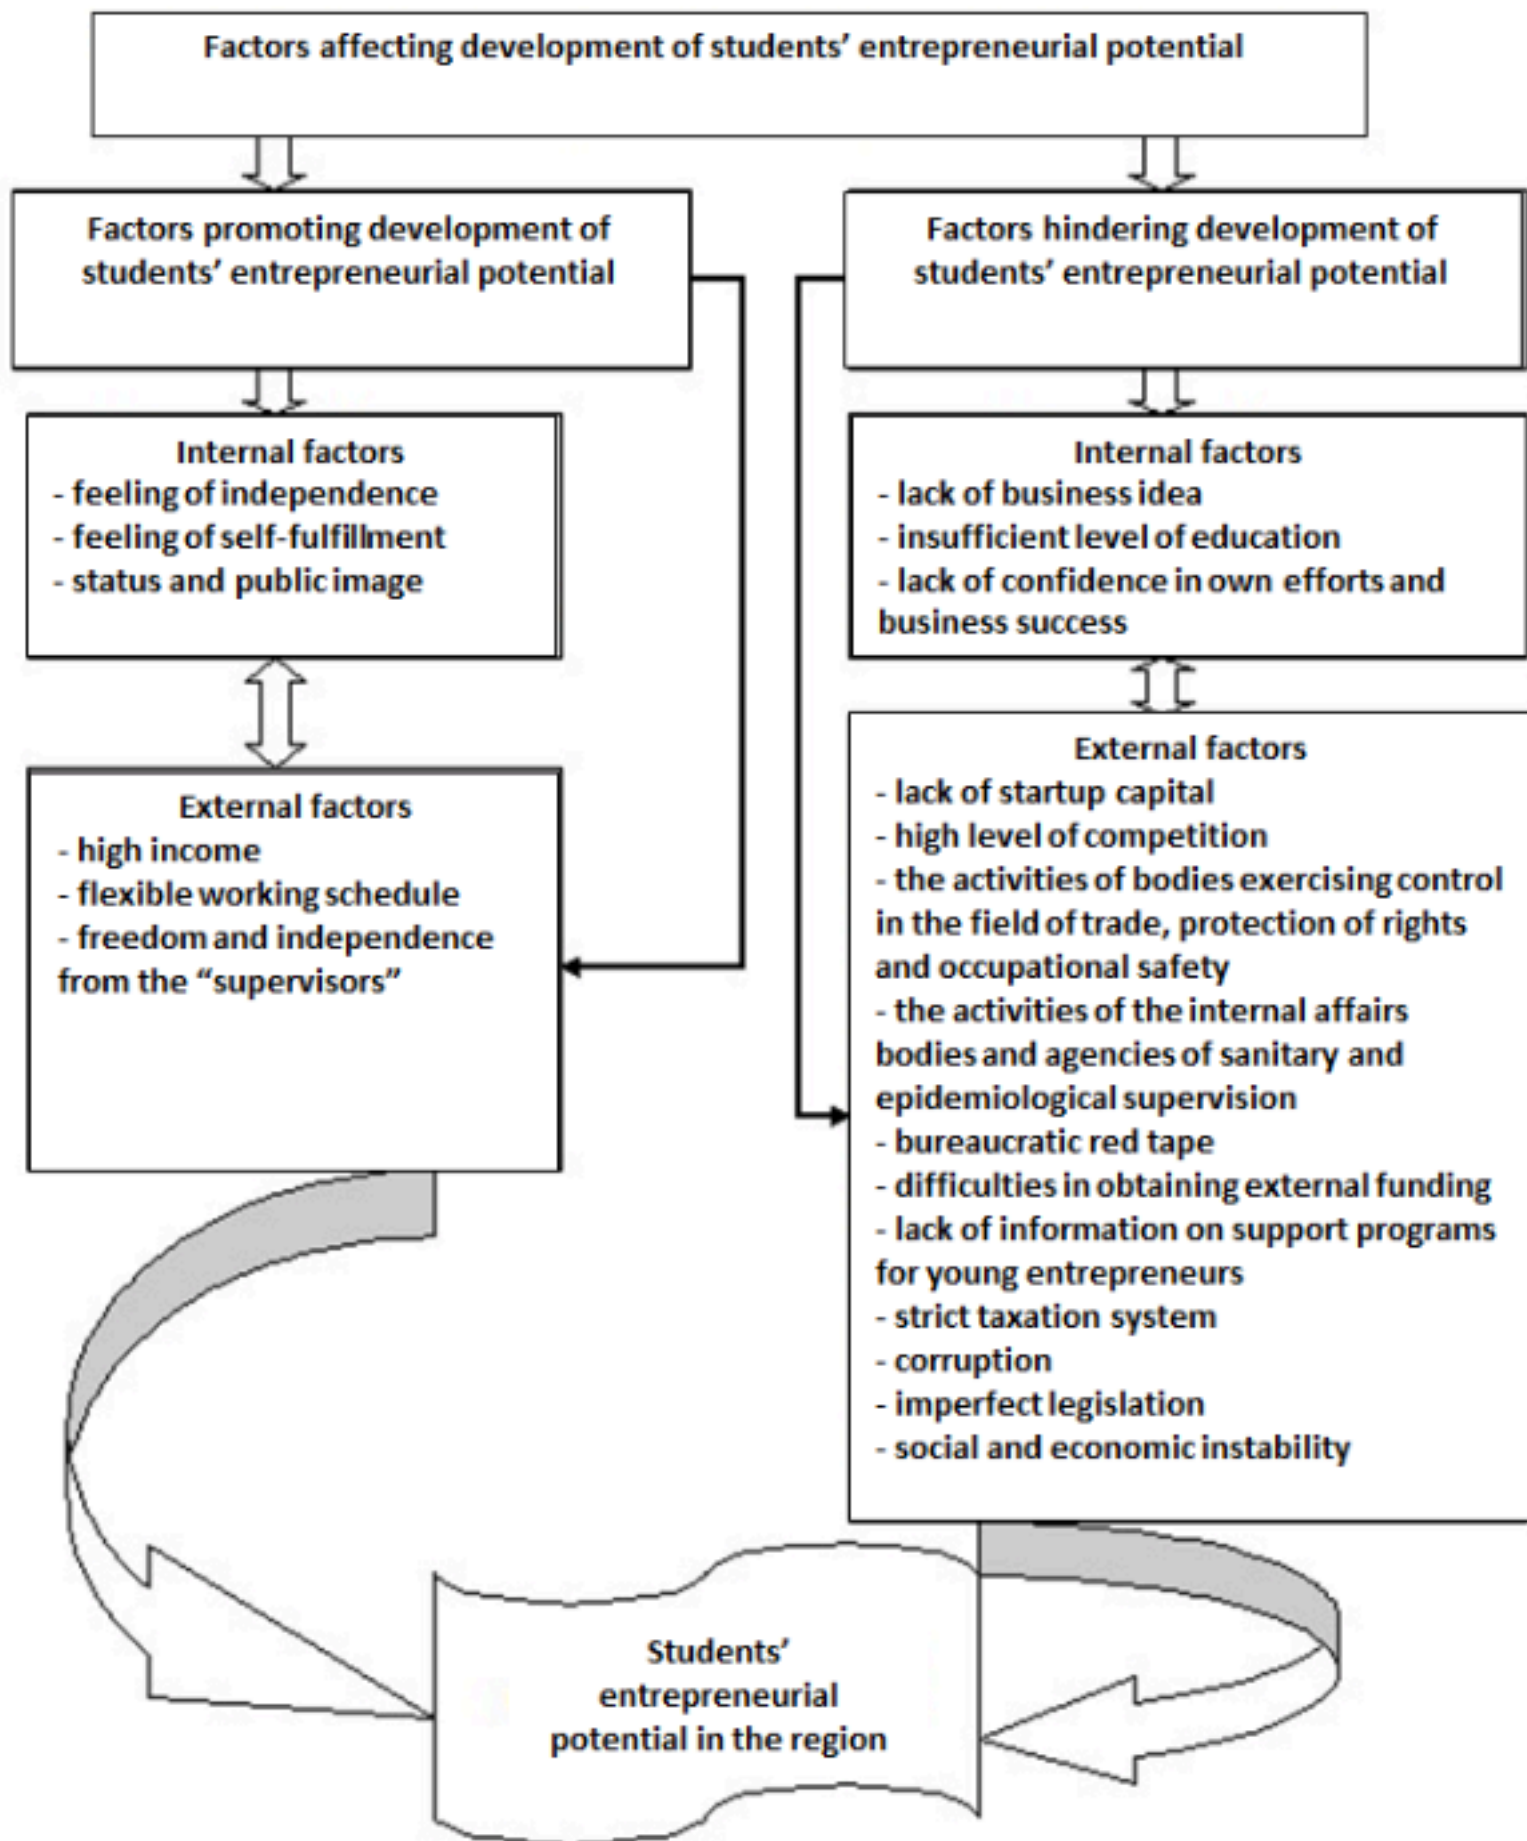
Factors affecting development of students' entrepreneurial potential

Factors promoting development of students' entrepreneurial potential

Factors hindering development of students' entrepreneurial potential

Internal factors
- feeling of independence
- feeling of self-fulfillment
- status and public image

Internal factors
- lack of business idea
- insufficient level of education
- lack of confidence in own efforts and business success

External factors
- high income
- flexible working schedule
- freedom and independence from the "supervisors"

External factors
- lack of startup capital
- high level of competition
- the activities of bodies exercising control in the field of trade, protection of rights and occupational safety
- the activities of the internal affairs bodies and agencies of sanitary and epidemiological supervision
- bureaucratic red tape
- difficulties in obtaining external funding
- lack of information on support programs for young entrepreneurs
- strict taxation system
- corruption
- imperfect legislation
- social and economic instability

Students' entrepreneurial potential in the region